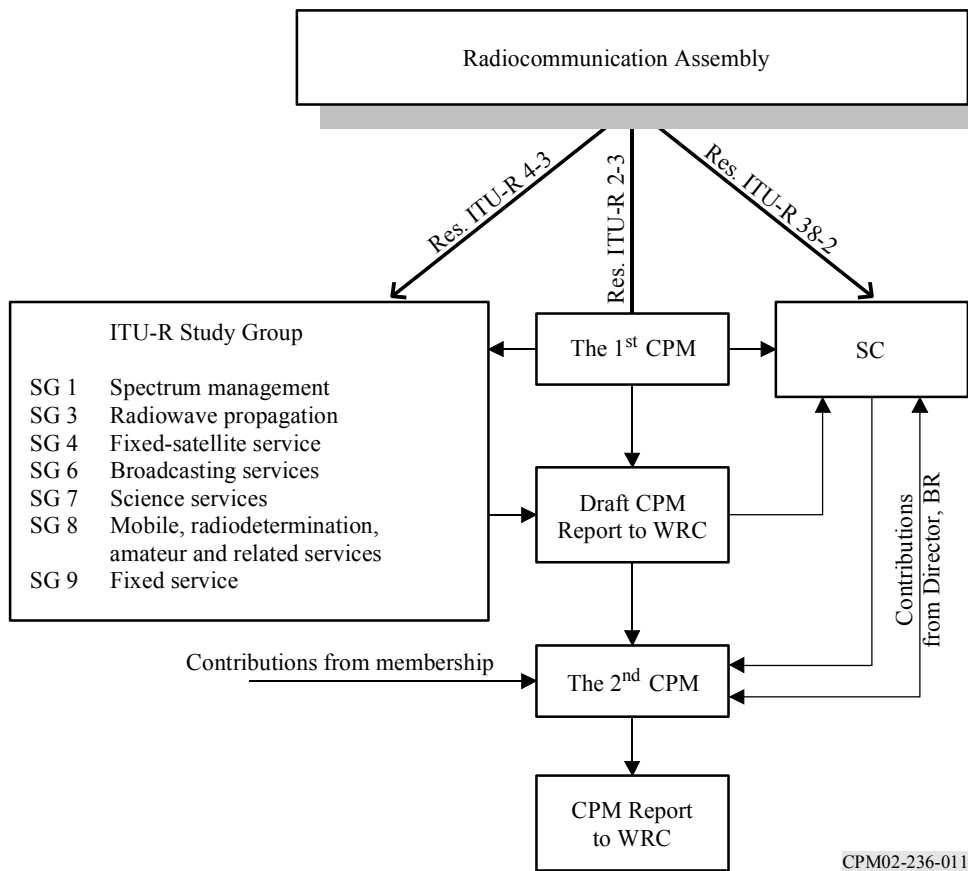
Radiocommunication Assembly

Res. ITU-R 4-3

Res. ITU-R 2-3

Res. ITU-R 38-2

ITU-R Study Group

SG 1 Spectrum management
SG 3 Radiowave propagation
SG 4 Fixed-satellite service
SG 6 Broadcasting services
SG 7 Science services
SG 8 Mobile, radiodetermination, amateur and related services
SG 9 Fixed service

The 1$^{st}$ CPM

SC

Draft CPM Report to WRC

Contributions from Director, BR

Contributions from membership

The 2$^{nd}$ CPM

CPM Report to WRC

CPM02-236-011